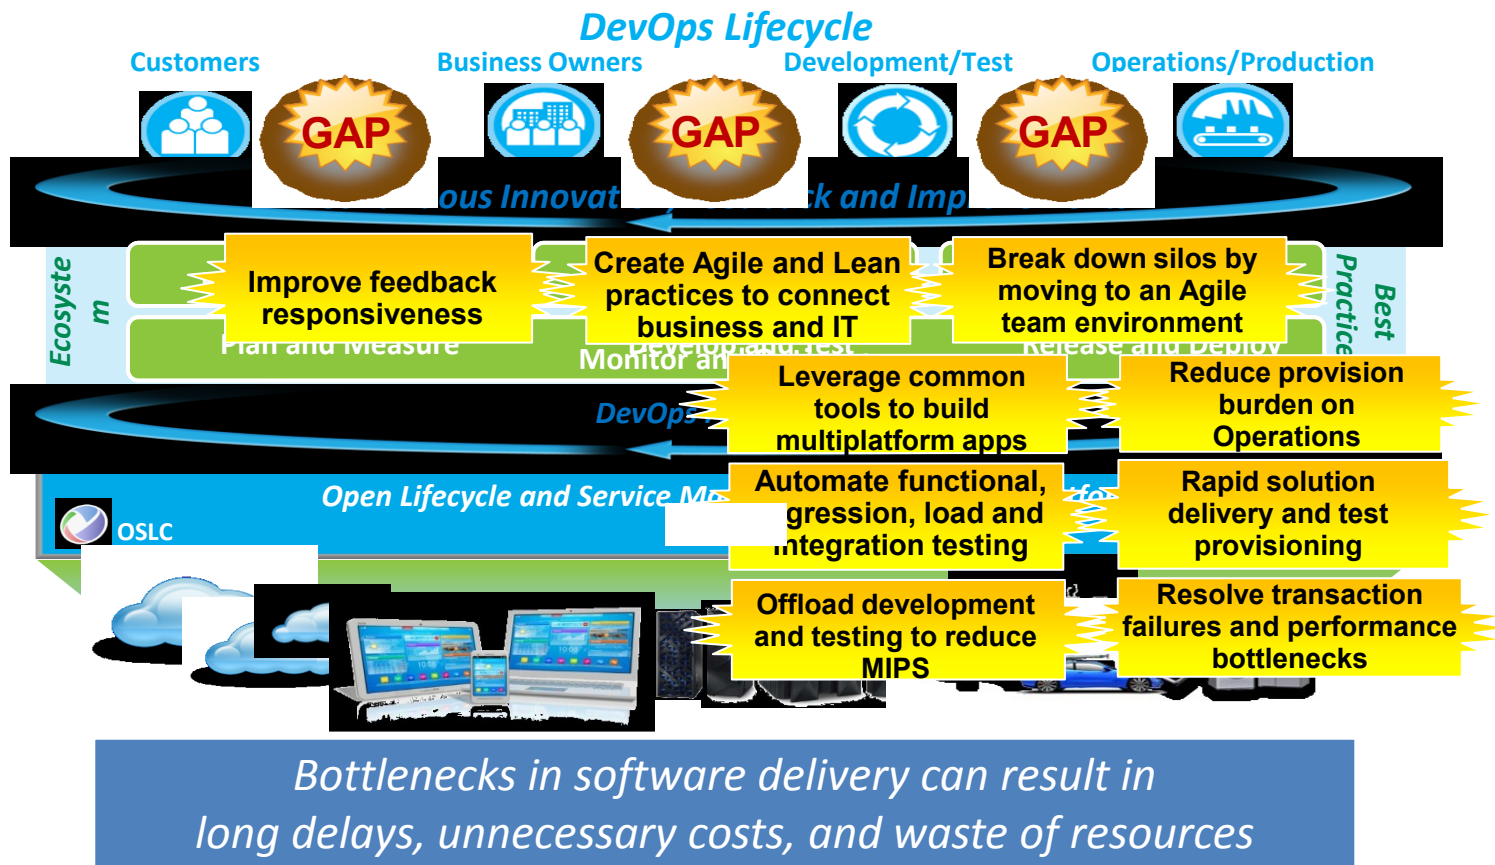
DevOps Lifecycle

Customers

Business Owners

Development/Test

Operations/Production

GAP

GAP

GAP

ous Innovat

k and Imp

Ecosyste m

Improve feedback responsiveness

Create Agile and Lean practices to connect business and IT

Break down silos by moving to an Agile team environment

Best Practice

Plan and Measure

Develop and Test

Release and Deploy

Monitor an

DevOps

Leverage common tools to build multiplatform apps

Reduce provision burden on Operations

Open Lifecycle and Service M

OSLC

Automate functional, gression, load and integration testing

Rapid solution delivery and test provisioning

Offload development and testing to reduce MIPS

Resolve transaction failures and performance bottlenecks

Bottlenecks in software delivery can result in long delays, unnecessary costs, and waste of resources